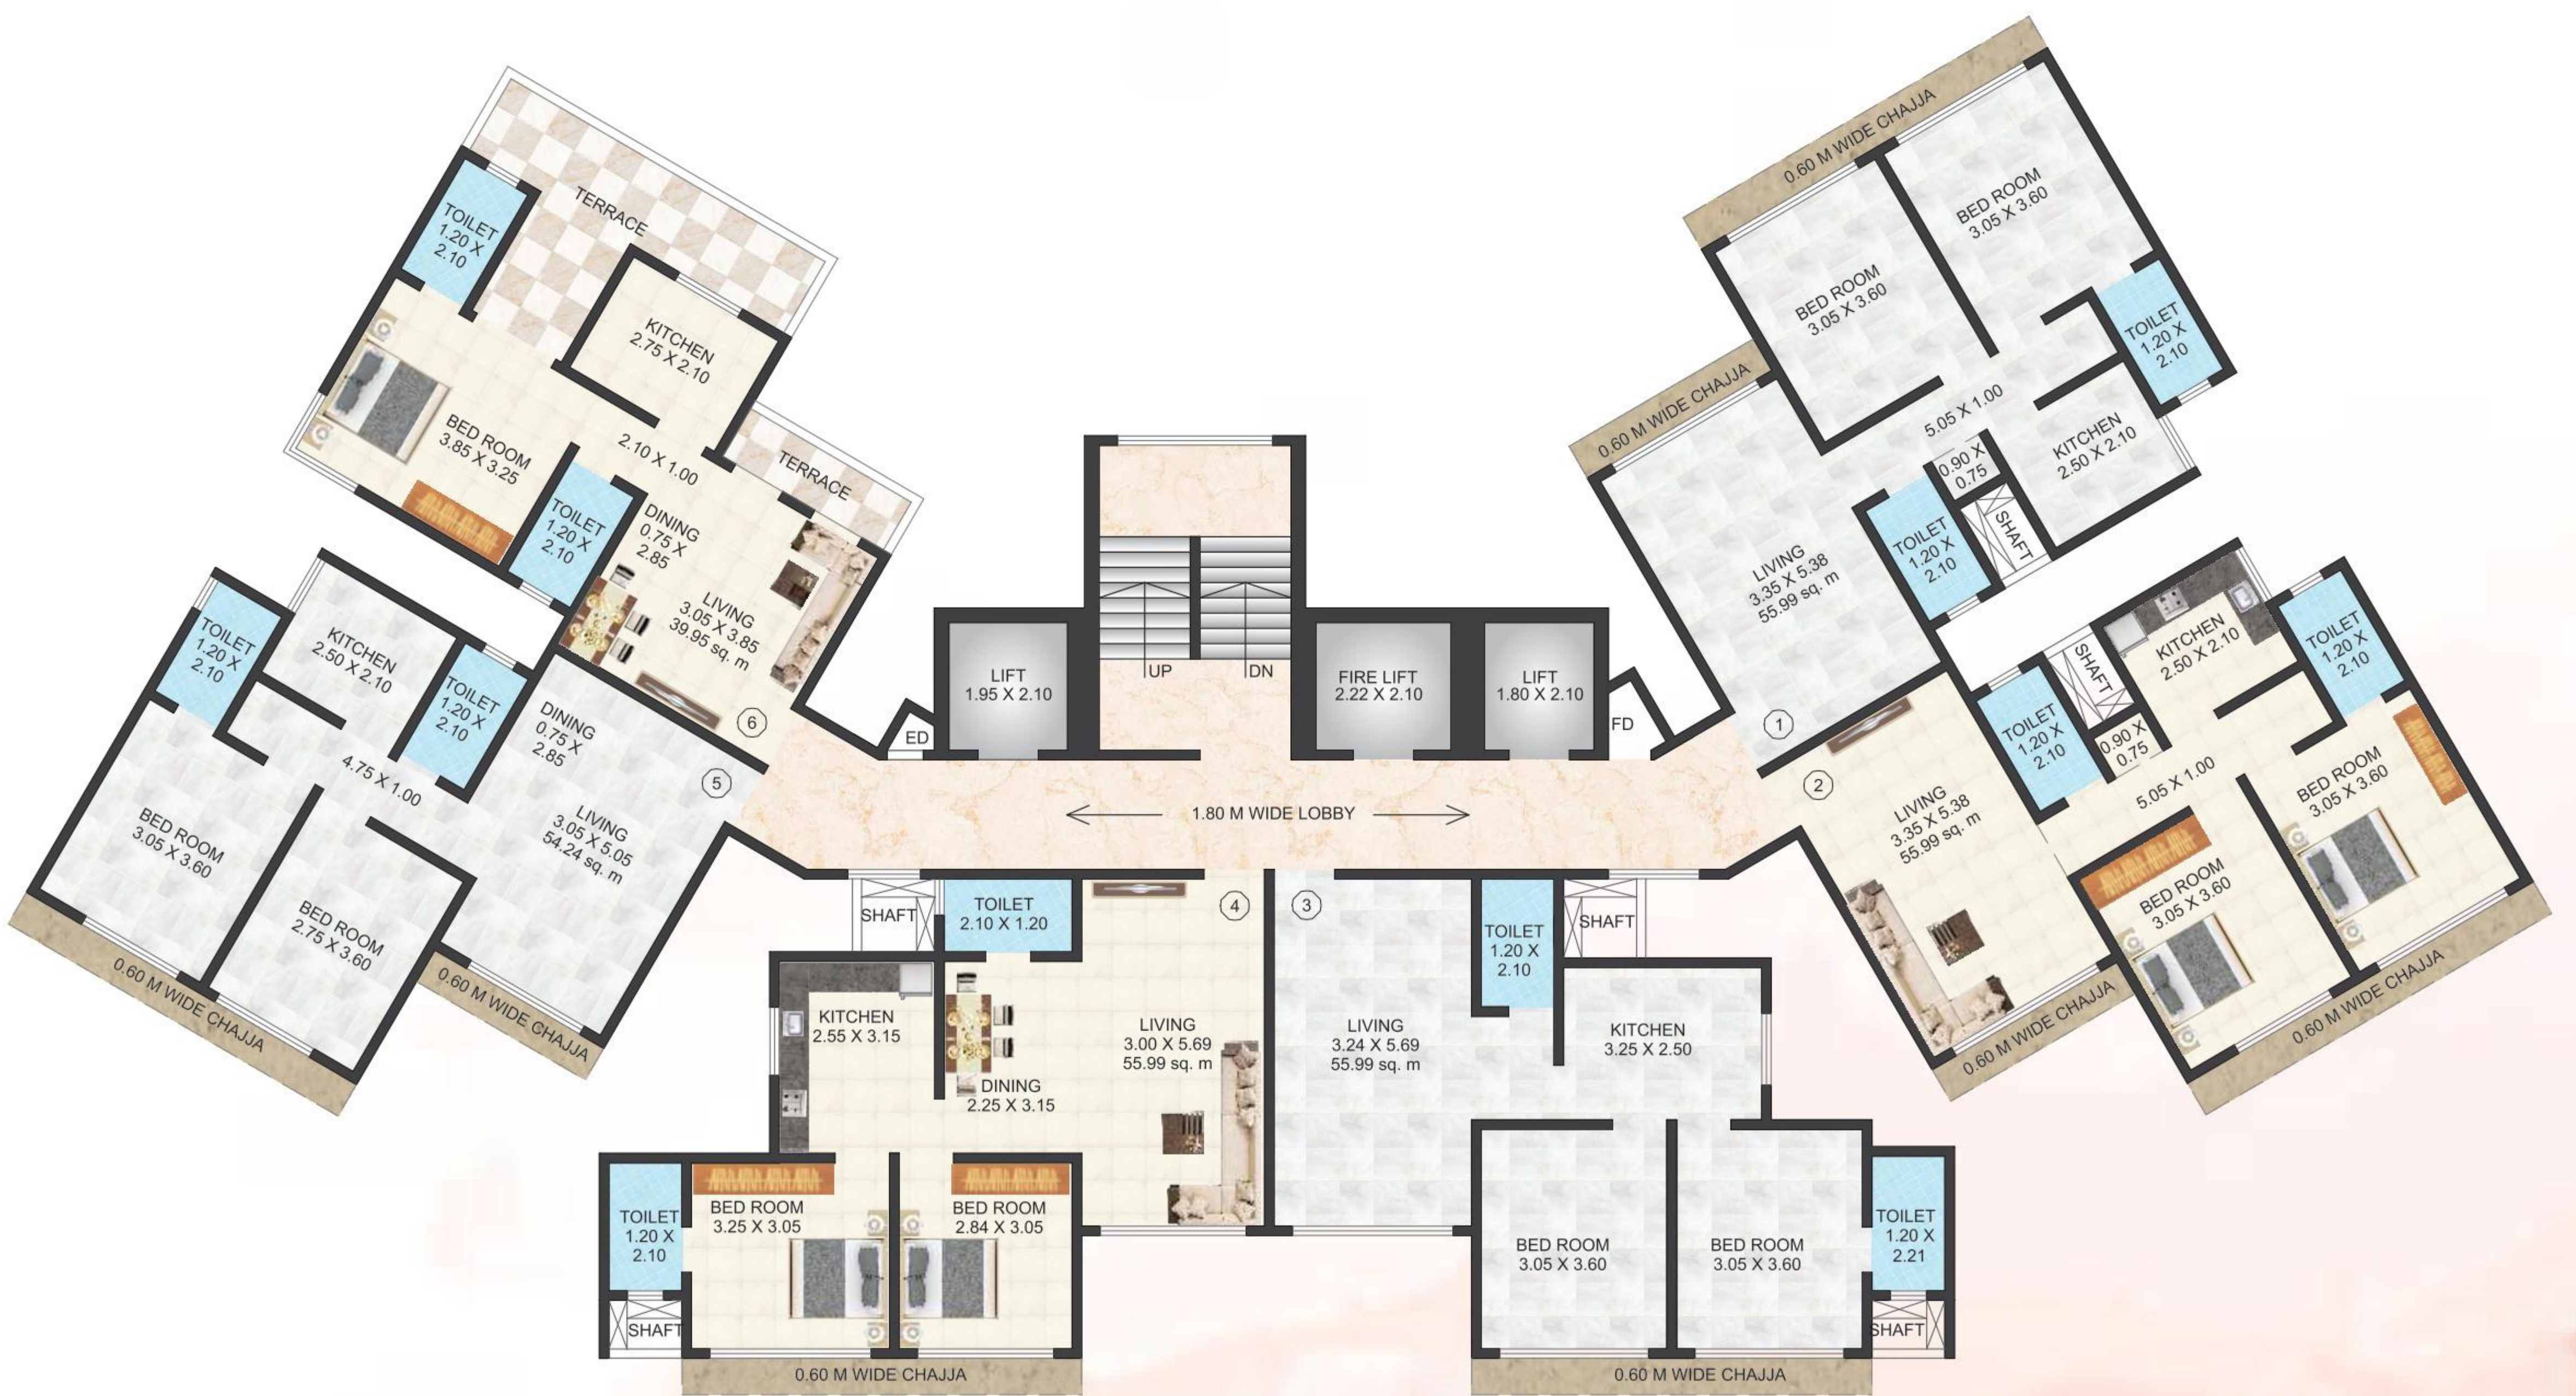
TERRACE

TOILET 1.20 X 2.10

KITCHEN 2.75 X 2.10

BED ROOM 3.85 X 3.25

2.10 X 1.00

TERRACE

TOILET 1.20 X 2.10

DINING 0.75 X 2.85

LIVING 3.05 X 3.85 39.95 sq. m

6

TOILET 1.20 X 2.10

KITCHEN 2.50 X 2.10

TOILET 1.20 X 2.10

DINING 0.75 X 2.85

4.75 X 1.00

5

BED ROOM 3.05 X 3.60

LIVING 3.05 X 5.05 54.24 sq. m

BED ROOM 2.75 X 3.60

0.60 M WIDE CHAJJA

0.60 M WIDE CHAJJA

LIFT 1.95 X 2.10

ED

UP

DN

FIRE LIFT 2.22 X 2.10

LIFT 1.80 X 2.10

FD

1.80 M WIDE LOBBY

0.60 M WIDE CHAJJA

BED ROOM 3.05 X 3.60

BED ROOM 3.05 X 3.60

TOILET 1.20 X 2.10

0.60 M WIDE CHAJJA

5.05 X 1.00

0.90 X 0.75

KITCHEN 2.50 X 2.10

TOILET 1.20 X 2.10

SHAFT

LIVING 3.35 X 5.38 55.99 sq. m

1

KITCHEN 2.50 X 2.10

SHAFT

TOILET 1.20 X 2.10

TOILET 1.20 X 2.10

0.90 X 0.75

2

LIVING 3.35 X 5.38 55.99 sq. m

5.05 X 1.00

BED ROOM 3.05 X 3.60

BED ROOM 3.05 X 3.60

0.60 M WIDE CHAJJA

0.60 M WIDE CHAJJA

SHAFT

TOILET 2.10 X 1.20

4

3

KITCHEN 2.55 X 3.15

LIVING 3.00 X 5.69 55.99 sq. m

DINING 2.25 X 3.15

TOILET 1.20 X 2.10

BED ROOM 3.25 X 3.05

BED ROOM 2.84 X 3.05

SHAFT

0.60 M WIDE CHAJJA

TOILET 1.20 X 2.10

SHAFT

LIVING 3.24 X 5.69 55.99 sq. m

KITCHEN 3.25 X 2.50

BED ROOM 3.05 X 3.60

BED ROOM 3.05 X 3.60

TOILET 1.20 X 2.21

SHAFT

0.60 M WIDE CHAJJA